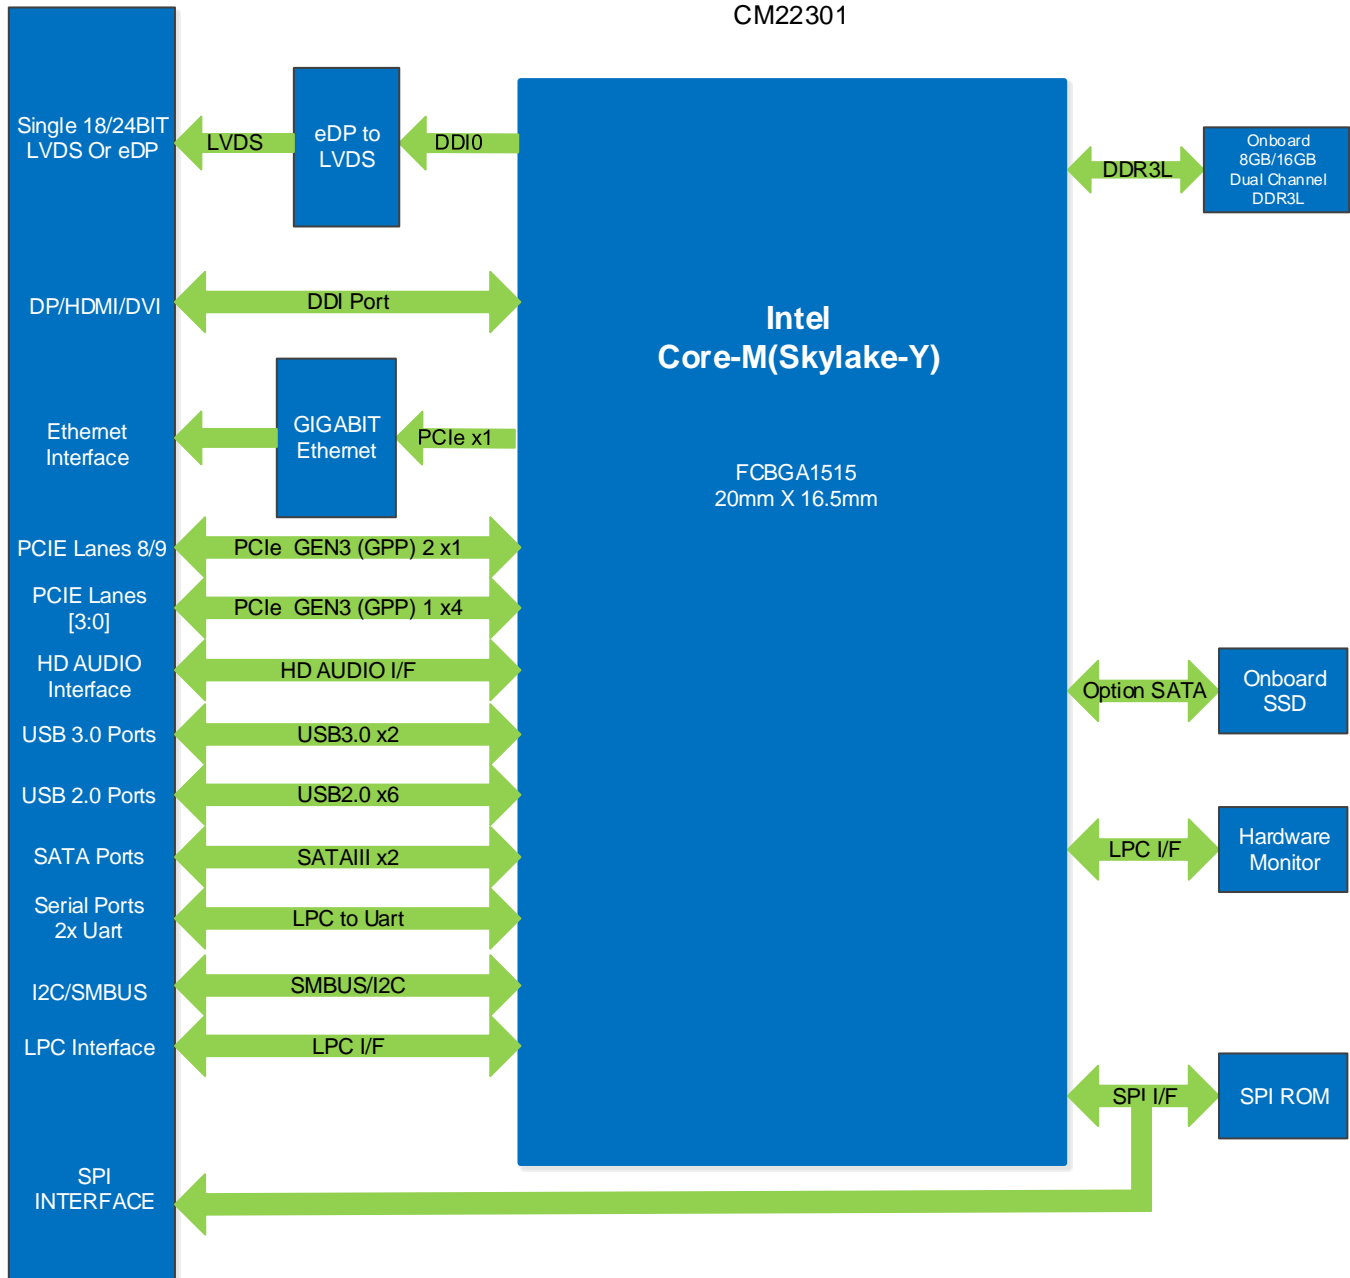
CM22301

Single 18/24BIT LVDS Or eDP

LVDS

eDP to LVDS

DDI0

DP/HDMI/DVI

DDI Port

Ethernet Interface

GIGABIT Ethernet

PCIe x1

PCIE Lanes 8/9

PCIe GEN3 (GPP) 2 x1

PCIE Lanes [3:0]

PCIe GEN3 (GPP) 1 x4

HD AUDIO Interface

HD AUDIO I/F

USB 3.0 Ports

USB3.0 x2

USB 2.0 Ports

USB2.0 x6

SATA Ports

SATAIII x2

Serial Ports 2x Uart

LPC to Uart

I2C/SMBUS

SMBUS/I2C

LPC Interface

LPC I/F

SPI INTERFACE

Intel Core-M(Skylake-Y)

FCBGA1515 20mm X 16.5mm

DDR3L

Onboard 8GB/16GB Dual Channel DDR3L

Option SATA

Onboard SSD

LPC I/F

Hardware Monitor

SPI I/F

SPI ROM